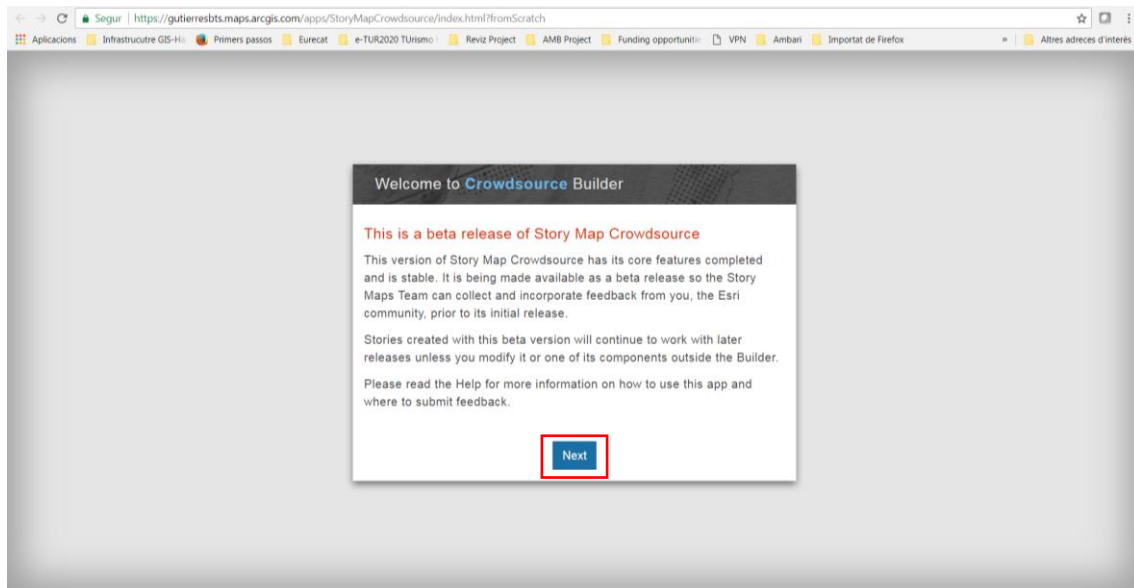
Segur | https://gutierresbts.maps.arcgis.com/apps/StoryMapCrowdsource/index.html?fromScratch

Aplicacions Infrastrucutre GIS-Ha Primers passos Eurecat e-TUR2020 TUrismo Reviz Project AMB Project Funding opportuniti VPN Ambari Importat de Firefox » Altres adreces d'interès

Welcome to Crowdsource Builder

This is a beta release of Story Map Crowdsource

This version of Story Map Crowdsource has its core features completed and is stable. It is being made available as a beta release so the Story Maps Team can collect and incorporate feedback from you, the Esri community, prior to its initial release.

Stories created with this beta version will continue to work with later releases unless you modify it or one of its components outside the Builder.

Please read the Help for more information on how to use this app and where to submit feedback.

Next